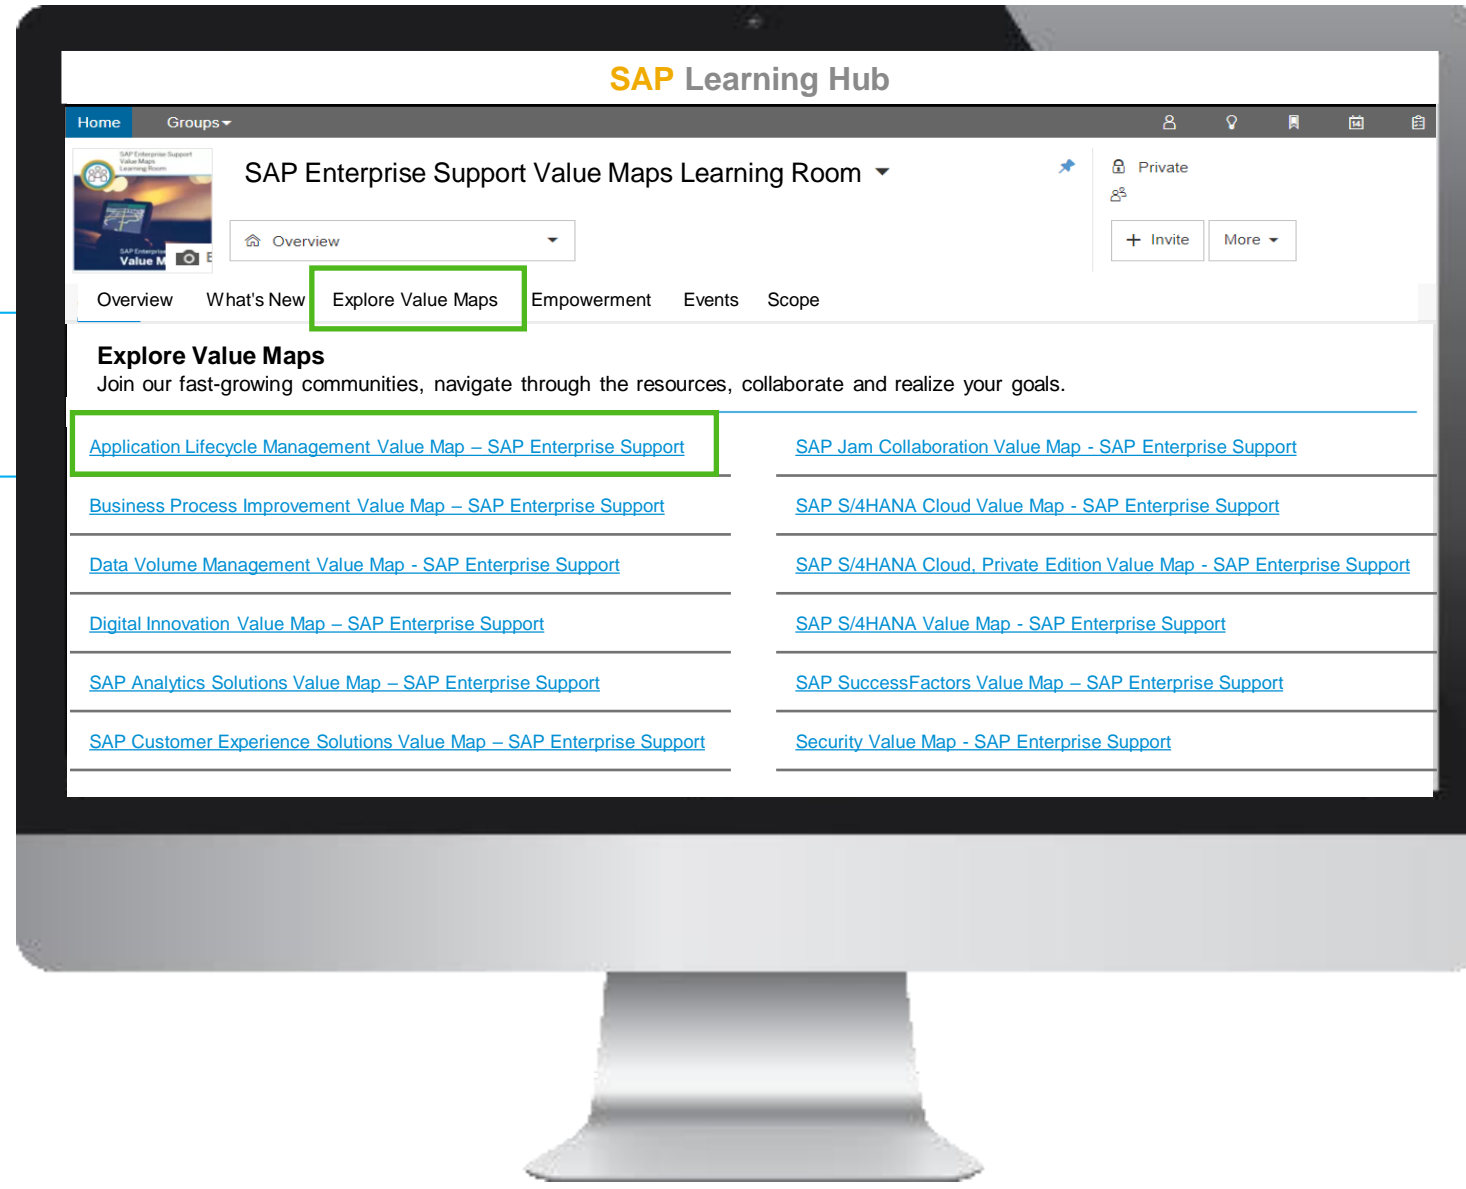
SAP Learning Hub

Home Groups

SAP Enterprise Support Value Maps Learning Room

SAP Enterprise Support Value Maps Learning Room

Value M

Overview

Private

Invite More

Overview What's New Explore Value Maps Empowerment Events Scope

Explore Value Maps

Join our fast-growing communities, navigate through the resources, collaborate and realize your goals.

Application Lifecycle Management Value Map – SAP Enterprise Support

Business Process Improvement Value Map – SAP Enterprise Support

Data Volume Management Value Map - SAP Enterprise Support

Digital Innovation Value Map – SAP Enterprise Support

SAP Analytics Solutions Value Map – SAP Enterprise Support

SAP Customer Experience Solutions Value Map – SAP Enterprise Support

SAP Jam Collaboration Value Map - SAP Enterprise Support

SAP S/4HANA Cloud Value Map - SAP Enterprise Support

SAP S/4HANA Cloud, Private Edition Value Map - SAP Enterprise Support

SAP S/4HANA Value Map - SAP Enterprise Support

SAP SuccessFactors Value Map – SAP Enterprise Support

Security Value Map - SAP Enterprise Support